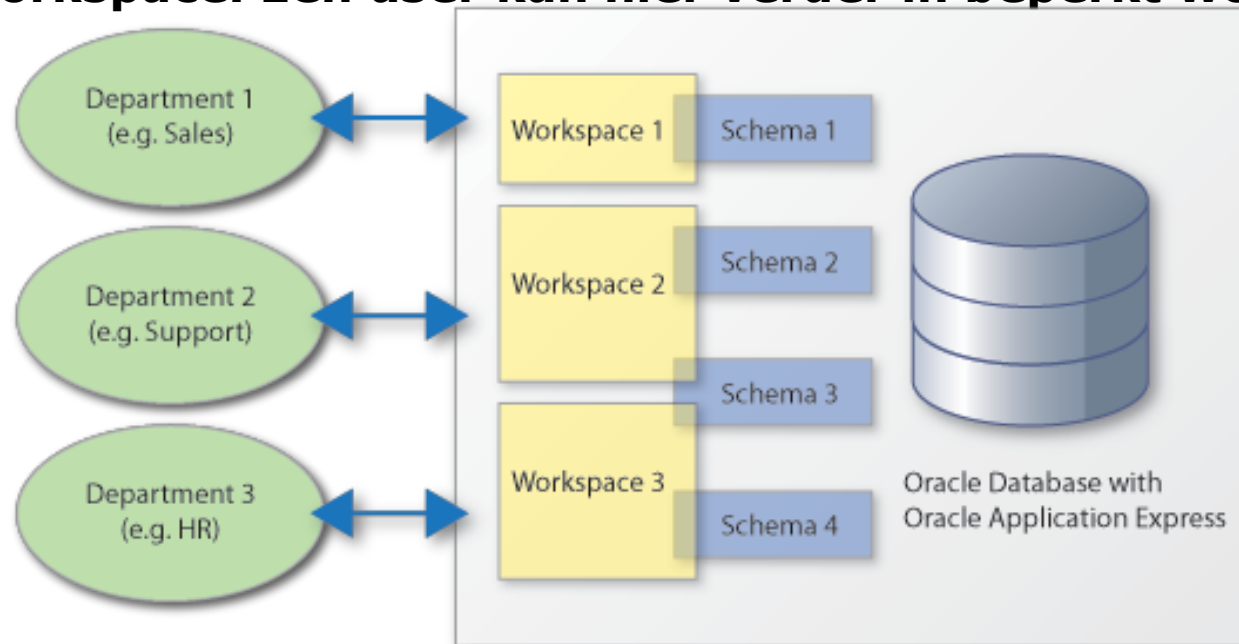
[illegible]

Department 1 (e.g. Sales)

Department 2 (e.g. Support)

Department 3 (e.g. HR)

Workspace 1

Schema 1

Workspace 2

Schema 2

Schema 3

Workspace 3

Schema 4

Oracle Database with Oracle Application Express